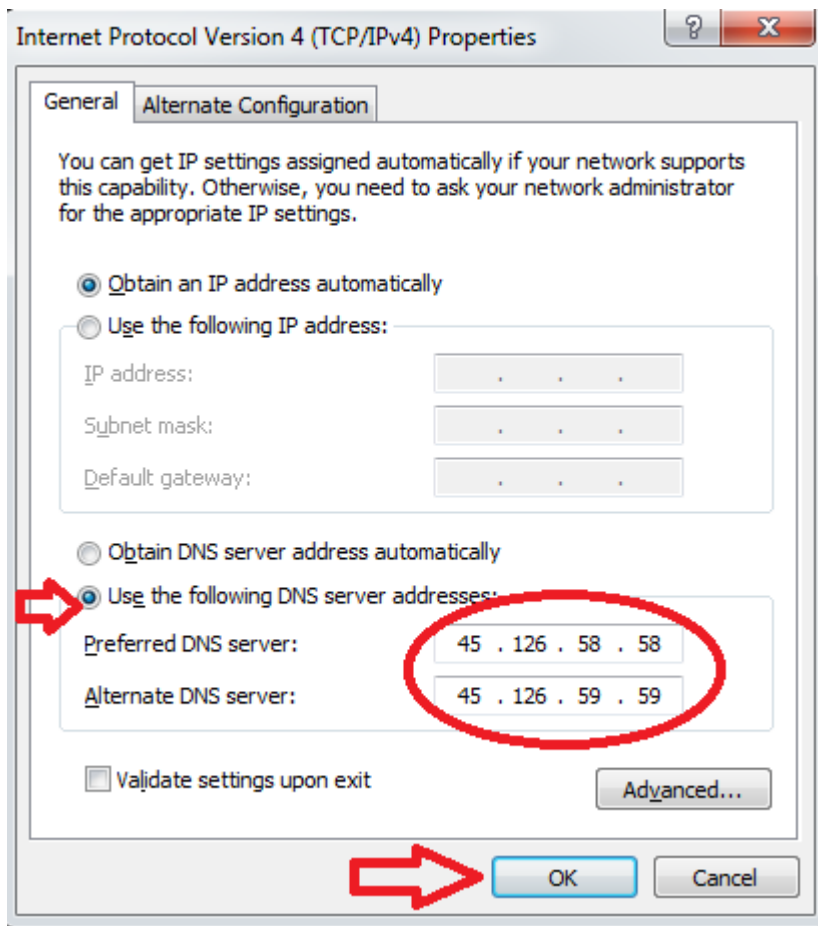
Internet Protocol Version 4 (TCP/IPv4) Properties

?

X

General

Alternate Configuration

You can get IP settings assigned automatically if your network supports this capability. Otherwise, you need to ask your network administrator for the appropriate IP settings.

Obtain an IP address automatically

Use the following IP address:

IP address: . . .

Subnet mask: . . .

Default gateway: . . .

Obtain DNS server address automatically

Use the following DNS server addresses:

Preferred DNS server: 45 . 126 . 58 . 58

Alternate DNS server: 45 . 126 . 59 . 59

Validate settings upon exit

Advanced...

OK

Cancel